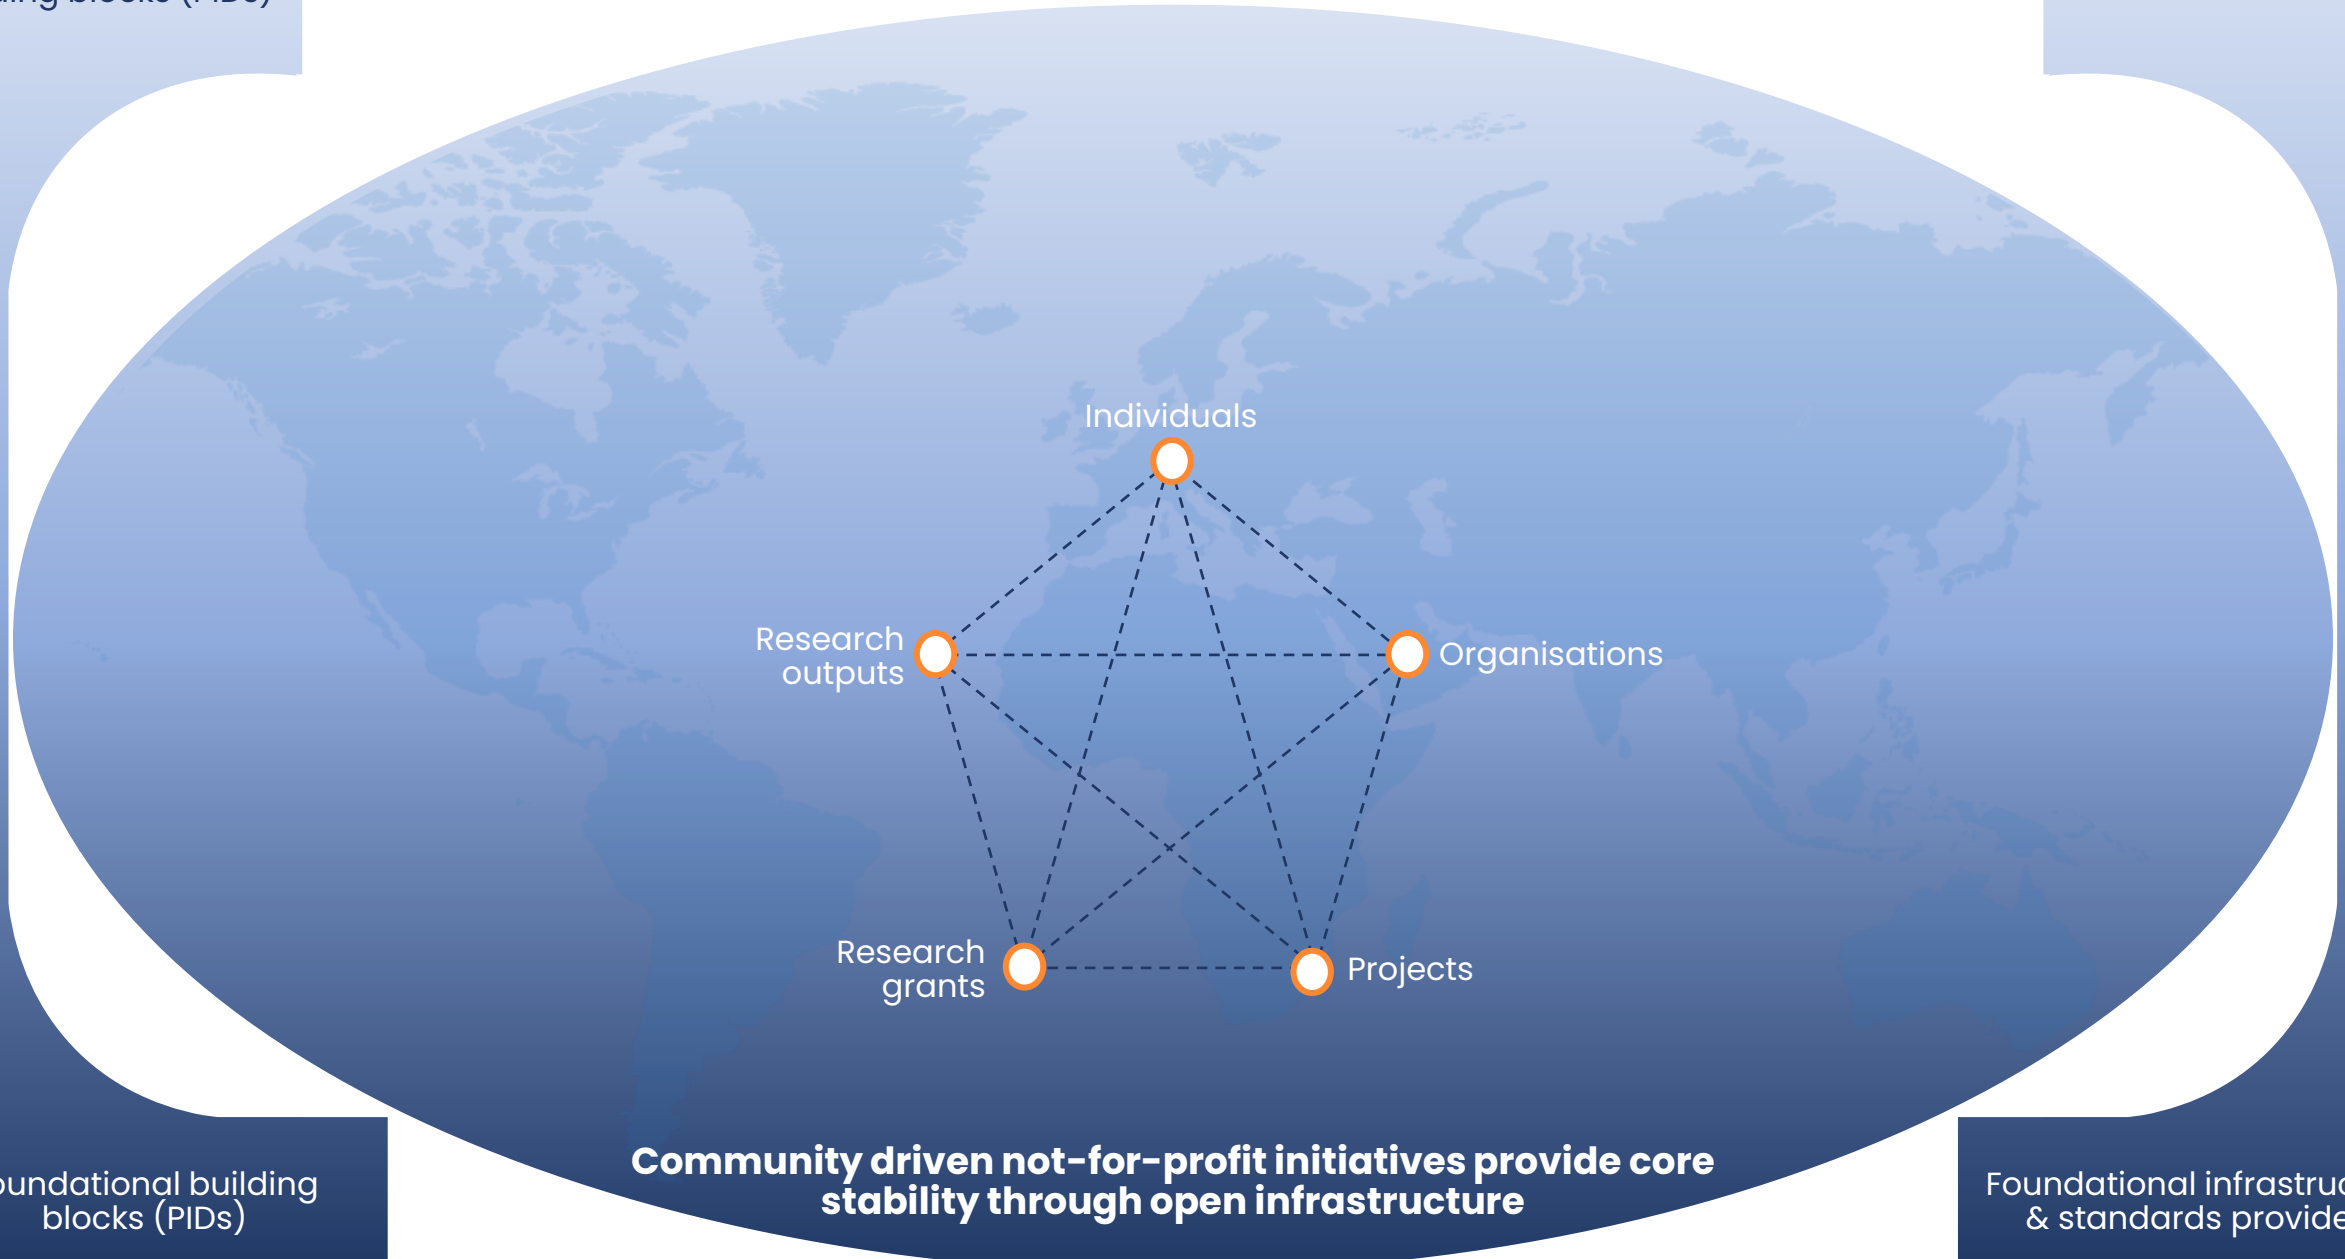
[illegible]ing blocks (PIDs)

Individuals

Research outputs

Organisations

Research grants

Projects

Community driven not-for-profit initiatives provide core stability through open infrastructure

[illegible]oundational building blocks (PIDs)

Foundational infrastru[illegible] & standards provide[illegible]